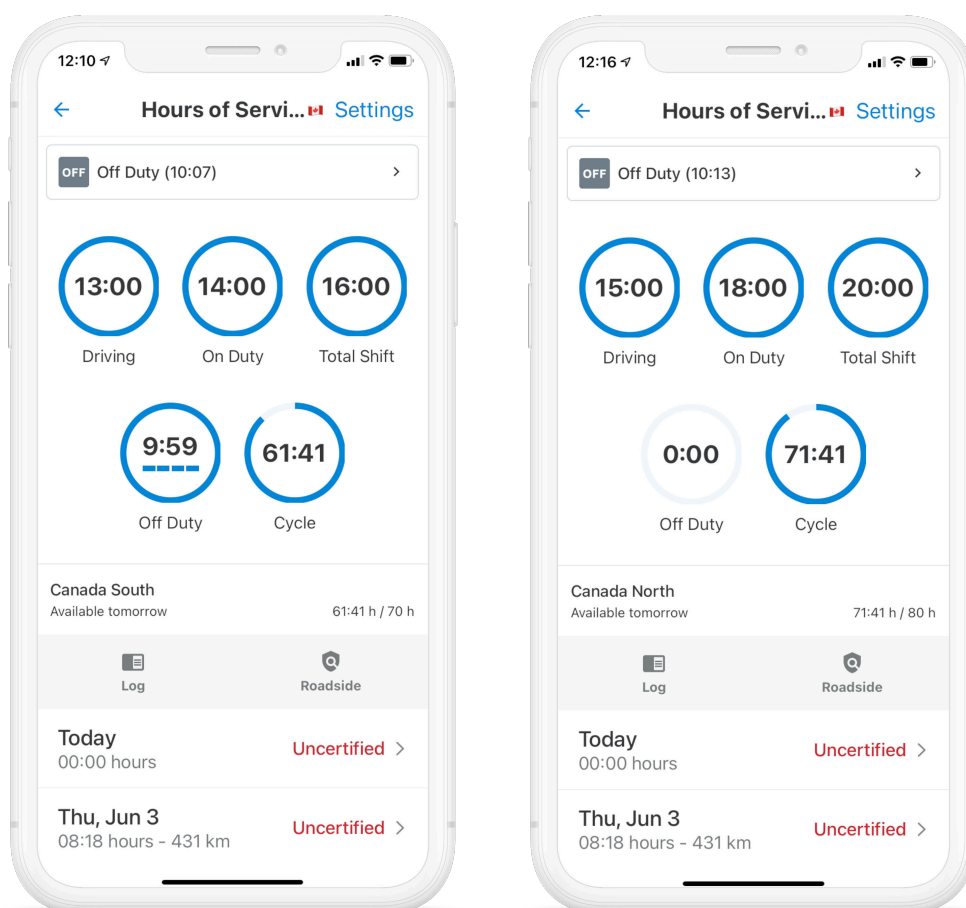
12:10

← Hours of Servi... Settings

OFF Off Duty (10:07) >

13:00
Driving

14:00
On Duty

16:00
Total Shift

9:59
Off Duty

61:41
Cycle

Canada South
Available tomorrow
61:41 h / 70 h

Log

Roadside

Today
00:00 hours
Uncertified >

Thu, Jun 3
08:18 hours - 431 km
Uncertified >

12:16

← Hours of Servi... Settings

OFF Off Duty (10:13) >

15:00
Driving

18:00
On Duty

20:00
Total Shift

0:00
Off Duty

71:41
Cycle

Canada North
Available tomorrow
71:41 h / 80 h

Log

Roadside

Today
00:00 hours
Uncertified >

Thu, Jun 3
08:18 hours - 431 km
Uncertified >